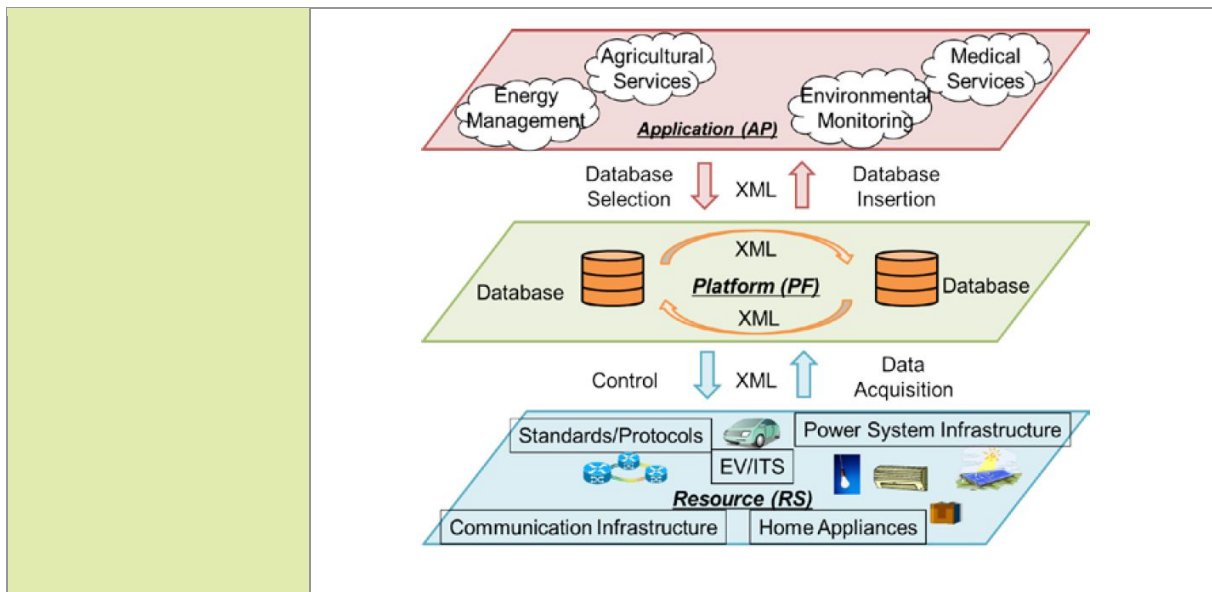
Agricultural Services

Medical Services

Energy Management

Environmental Monitoring

Application (AP)

Database Selection

XML

Database Insertion

XML

Database

Platform (PF)

Database

XML

Control

XML

Data Acquisition

Standards/Protocols

Power System Infrastructure

EV/ITS

Resource (RS)

Communication Infrastructure

Home Appliances